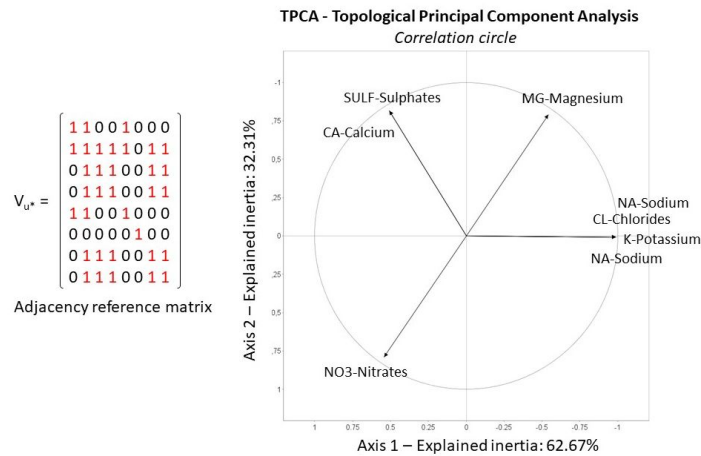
TPCA - Topological Principal Component Analysis

*Correlation circle*

$V_{u*} = \begin{bmatrix} 1&1&0&0&1&0&0&0 \\ 1&1&1&1&1&0&1&1 \\ 0&1&1&1&0&0&1&1 \\ 0&1&1&1&0&0&1&1 \\ 1&1&0&0&1&0&0&0 \\ 0&0&0&0&0&1&0&0 \\ 0&1&1&1&0&0&1&1 \\ 0&1&1&1&0&0&1&1 \end{bmatrix}$

Adjacency reference matrix

SULF-Sulphates

MG-Magnesium

CA-Calcium

NA-Sodium

CL-Chlorides

K-Potassium

NA-Sodium

NO3-Nitrates

Axis 2 – Explained inertia: 32.31%

-1

-0,75

-0,5

,25

0

,25

0,5

,75

1

1

0.75

0.5

0.25

0

-0.25

-0.5

-0.75

-1

Axis 1 – Explained inertia: 62.67%